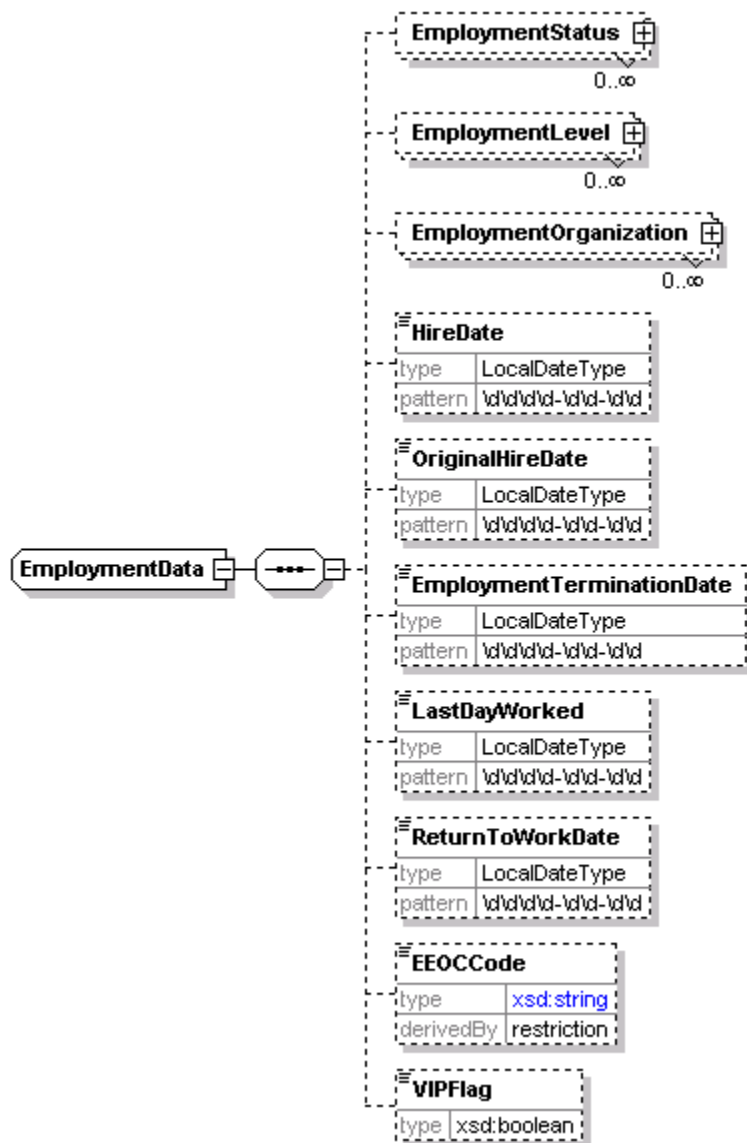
EmploymentStatus
0..∞

EmploymentLevel
0..∞

EmploymentOrganization
0..∞

HireDate
| type | LocalDateType |
|---|---|
| pattern | \d\d\d\d-\d\d-\d\d |

OriginalHireDate
| type | LocalDateType |
|---|---|
| pattern | \d\d\d\d-\d\d-\d\d |

EmploymentData

EmploymentTerminationDate
| type | LocalDateType |
|---|---|
| pattern | \d\d\d\d-\d\d-\d\d |

LastDayWorked
| type | LocalDateType |
|---|---|
| pattern | \d\d\d\d-\d\d-\d\d |

ReturnToWorkDate
| type | LocalDateType |
|---|---|
| pattern | \d\d\d\d-\d\d-\d\d |

EEOCCode
| type | xsd:string |
|---|---|
| derivedBy | restriction |

VIPFlag
| type | xsd:boolean |
|---|---|